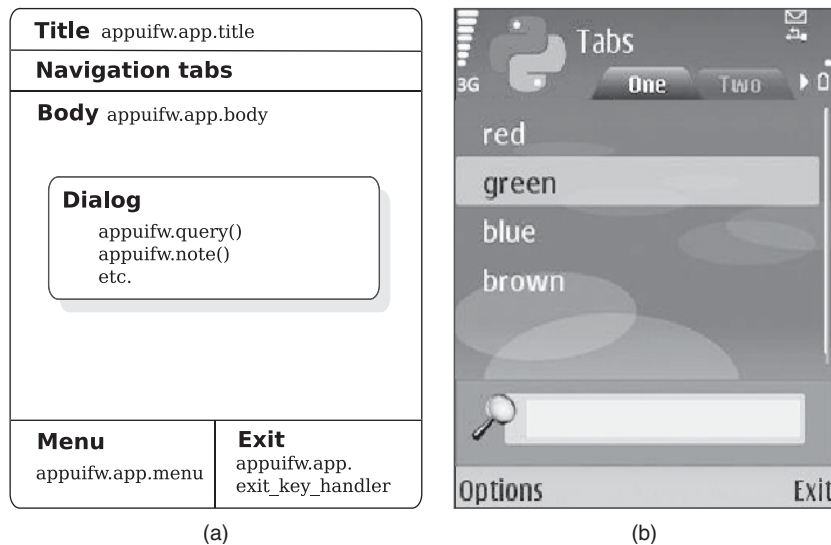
Title appuifw.app.title

Navigation tabs

Body appuifw.app.body

Dialog
appuifw.query()
appuifw.note()
etc.

Menu
appuifw.app.menu

Exit
appuifw.app.
exit_key_handler

(a)

3G

Tabs

One Two

red

green

blue

brown

Options

Exit

(b)